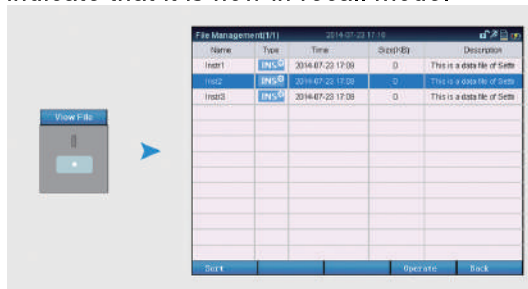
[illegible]

View File

File Management(1/1) 2014-07-23 17:10

| Name | Type | Time | Size(KB) | Description |
|---|---|---|---|---|
| Instr1 | INS | 2014-07-23 17:09 | 0 | This is a data file of Setti |
| Instr2 | INS | 2014-07-23 17:09 | 0 | This is a data file of Setti |
| Instr3 | INS | 2014-07-23 17:09 | 0 | This is a data file of Setti |

Sort Operate Back